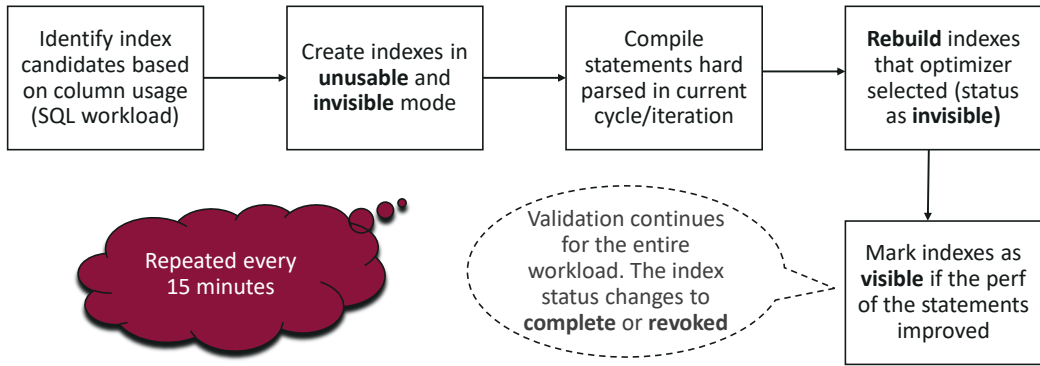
Identify index candidates based on column usage (SQL workload)

Create indexes in **unusable** and **invisible** mode

Compile statements hard parsed in current cycle/iteration

**Rebuild** indexes that optimizer selected (status as **invisible)**

Mark indexes as **visible** if the perf of the statements improved

Validation continues for the entire workload. The index status changes to **complete** or **revoked**

Repeated every 15 minutes